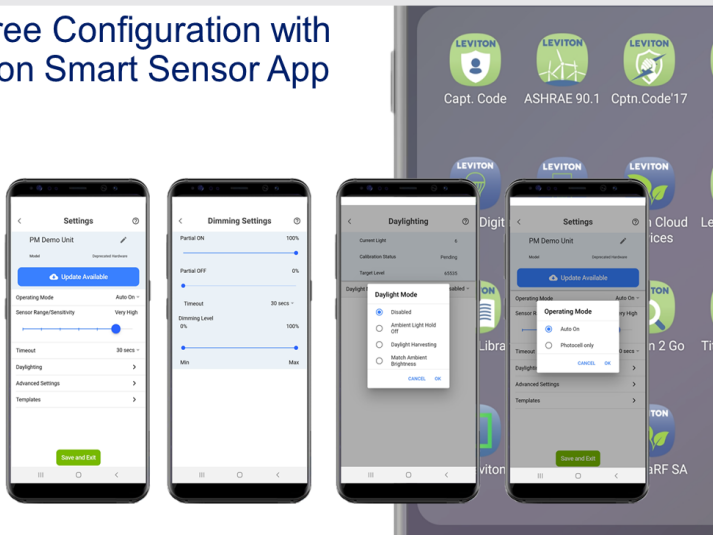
ree Configuration with
on Smart Sensor App

LEVITON
Capt. Code

LEVITON
ASHRAE 90.1

LEVITON
Cptn.Code'17

LEVITON
Digit

LEVITON
n Cloud
ices

LEVITON
Le

Libra

n 2 Go

Ti

viton

LEVITON
aRF SA

Settings
PM Demo Unit
Model
Deprecated Hardware
Update Available
Operating Mode
Auto On
Sensor Range/Sensitivity
Very High
Timeout
30 secs
Daylighting
Advanced Settings
Templates
Save and Exit

Dimming Settings
Partial ON
100%
Partial OFF
0%
Timeout
30 secs
Dimming Level
0%
100%
Min
Max

Daylighting
Current Light
Calibration Status
Pending
Target Level
Daylight
abled
Daylight Mode
Disabled
Ambient Light Hold Off
Daylight Harvesting
Match Ambient Brightness
CANCEL
OK

Settings
PM Demo Unit
Model
Deprecated Hardware
Update Available
Operating Mode
Auto On
Operating Mode
Auto On
Photocell only
CANCEL
OK
Timeout
Daylighting
Advanced Settings
Templates
Save and Exit